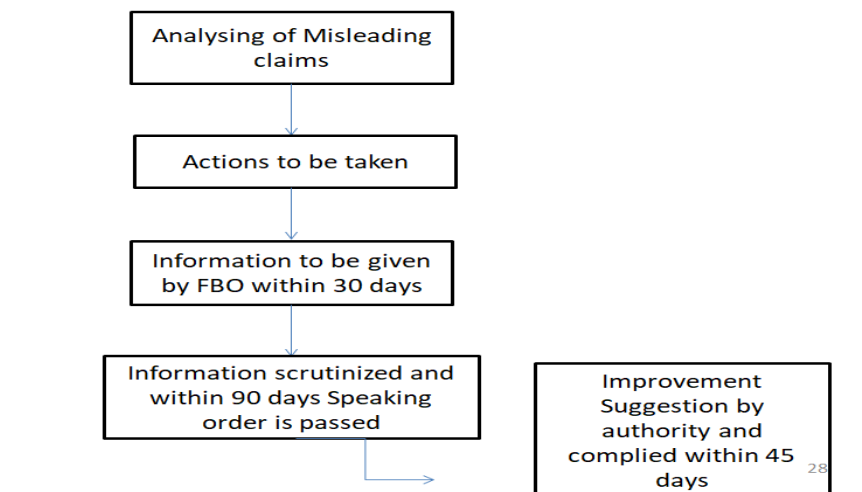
Analysing of Misleading claims

Actions to be taken

Information to be given by FBO within 30 days

Information scrutinized and within 90 days Speaking order is passed

Improvement Suggestion by authority and complied within 45 days

28